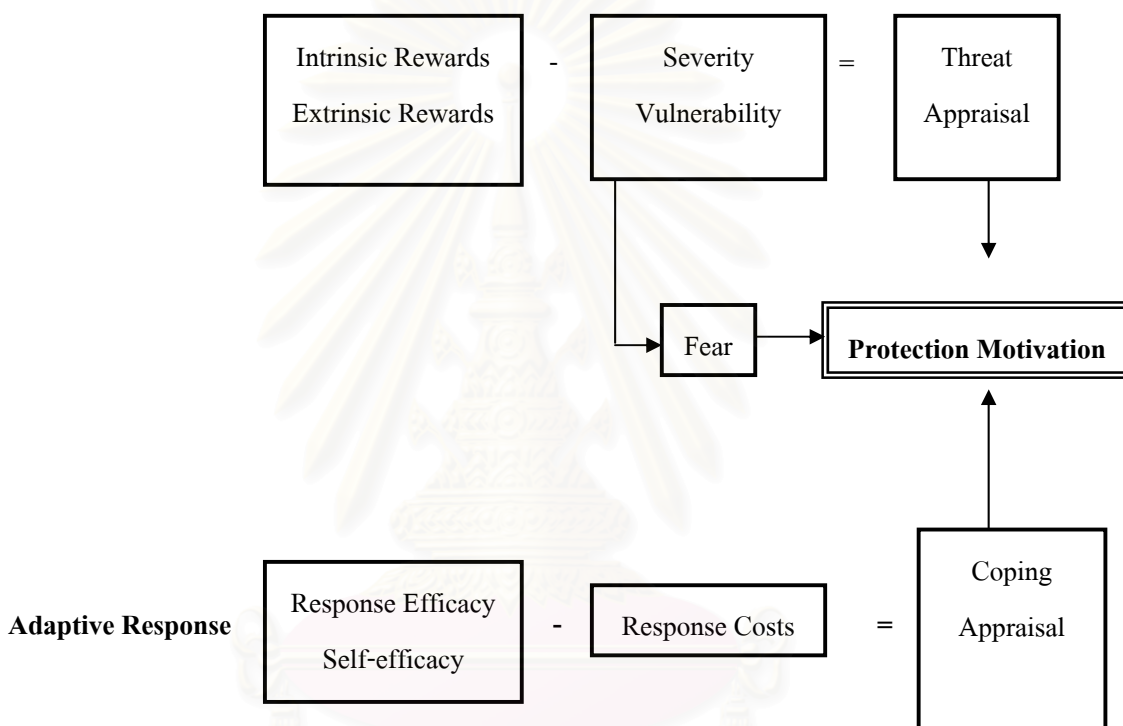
Intrinsic Rewards
Extrinsic Rewards

-

Severity
Vulnerability

=

Threat
Appraisal

Fear

Protection Motivation

Adaptive Response

Response Efficacy
Self-efficacy

-

Response Costs

=

Coping
Appraisal